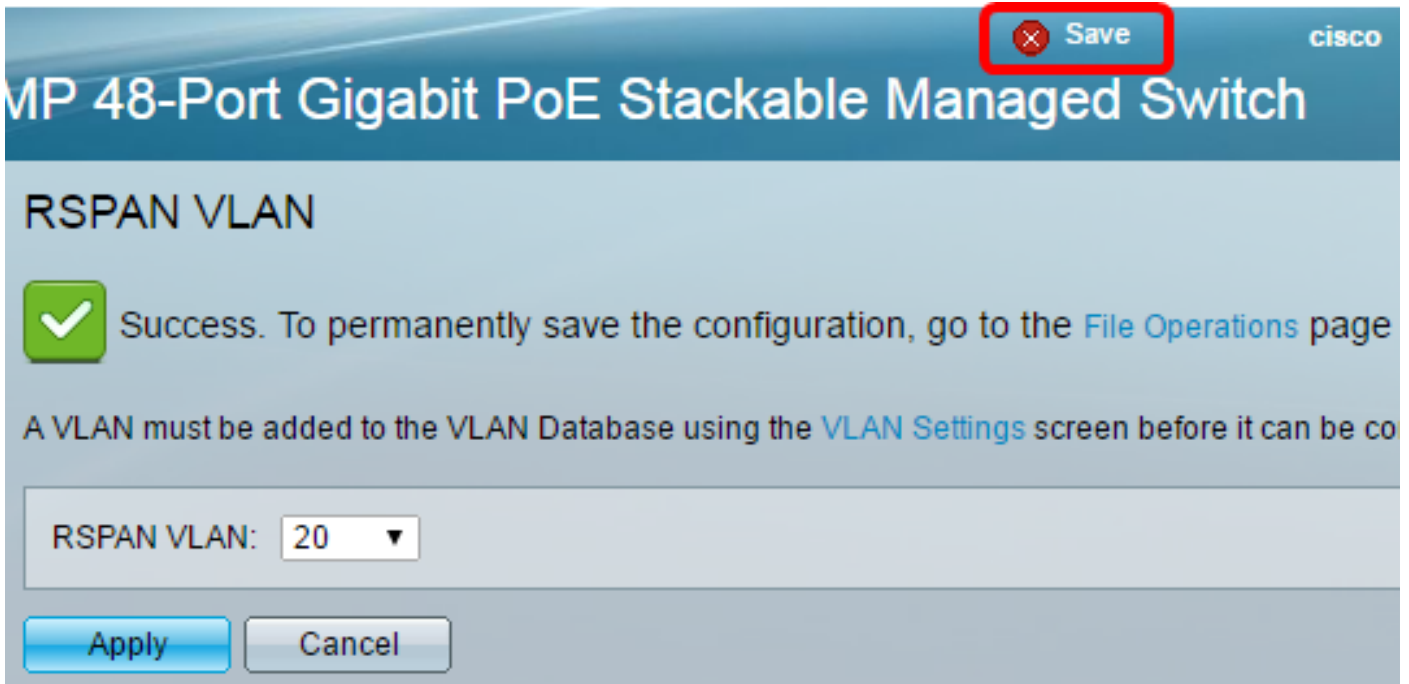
Save

cisco

MP 48-Port Gigabit PoE Stackable Managed Switch

RSPAN VLAN

Success. To permanently save the configuration, go to the File Operations page

A VLAN must be added to the VLAN Database using the VLAN Settings screen before it can be co

RSPAN VLAN: 20

Apply Cancel